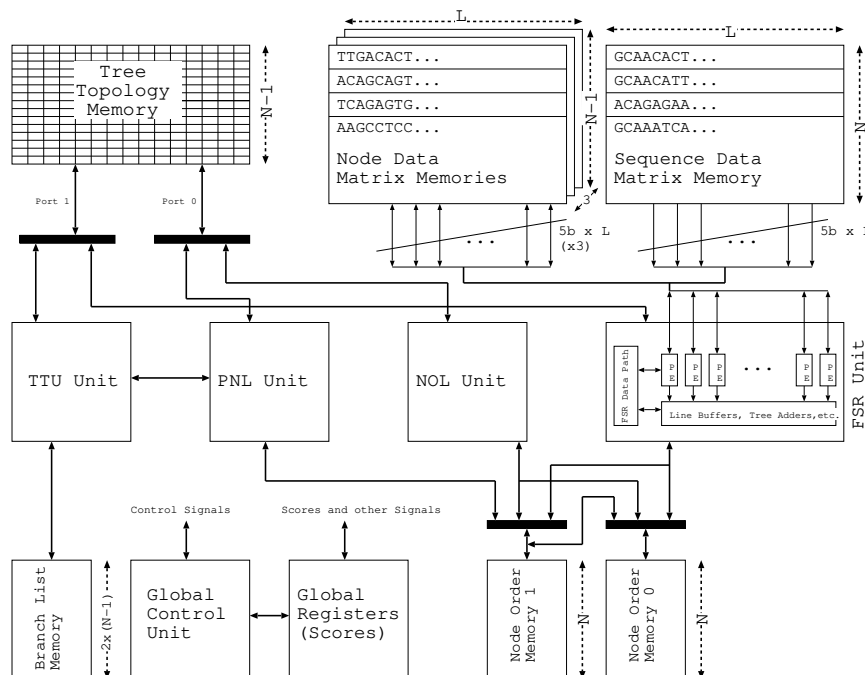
Tree Topology Memory

N-1

L

TTGACACT...
ACAGCAGT...
TCAGAGTG...
AAGCCTCC...
Node Data Matrix Memories

N-1

3

L

GCAACACT...
GCAACATT...
ACAGAGAA...
GCAAATCA...
Sequence Data Matrix Memory

N

Port 1

Port 0

5b x L (x3)

...

5b x L

...

TTU Unit

PNL Unit

NOL Unit

FSR Data Path

P E

P E

P E

...

P E

P E

Line Buffers, Tree Adders,etc.

FSR Unit

Control Signals

Scores and other Signals

Branch List Memory

2x(N-1)

Global Control Unit

Global Registers (Scores)

Node Order Memory 1

N

Node Order Memory 0

N